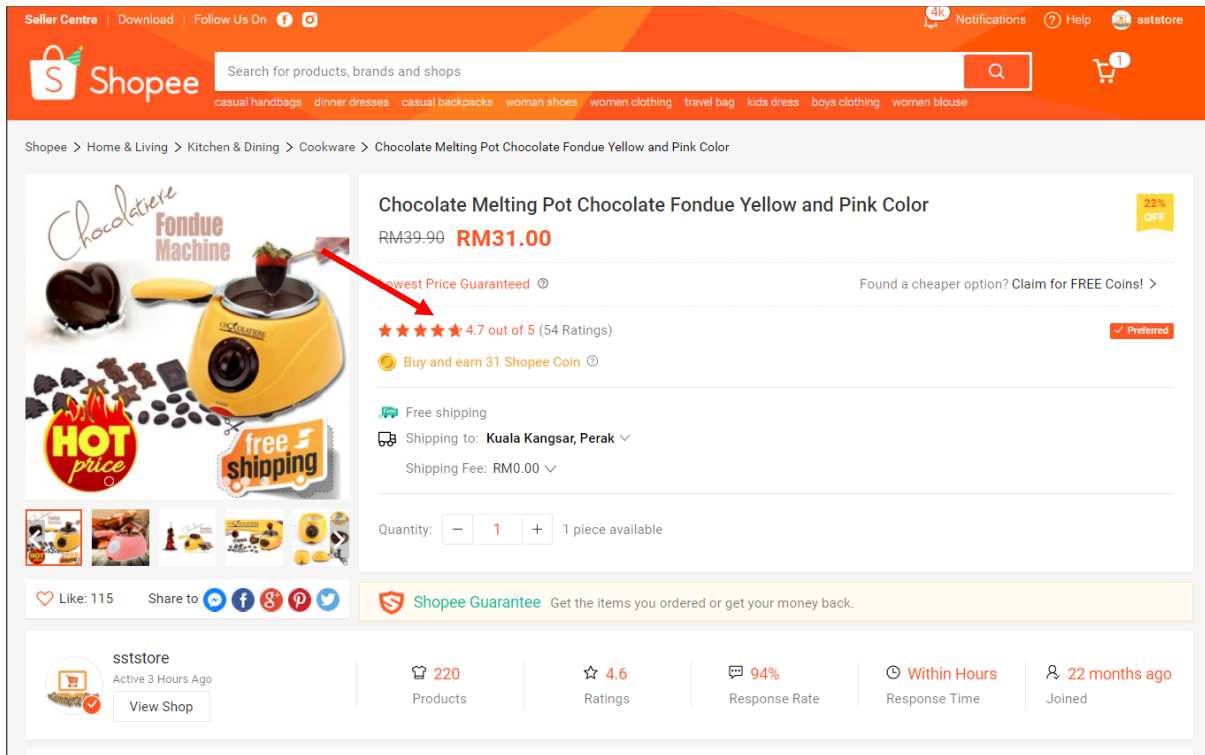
Seller Centre | Download | Follow Us On

4k Notifications ? Help sststore

Shopee

Search for products, brands and shops

1

casual handbags dinner dresses casual backpacks woman shoes women clothing travel bag kids dress boys clothing women blouse

Shopee > Home & Living > Kitchen & Dining > Cookware > Chocolate Melting Pot Chocolate Fondue Yellow and Pink Color

Chocolatiere Fondue Machine

CHOCOLATIERE

HOT price

free shipping

Chocolate Melting Pot Chocolate Fondue Yellow and Pink Color

22% OFF

RM39.90 RM31.00

Lowest Price Guaranteed

Found a cheaper option? Claim for FREE Coins! >

4.7 out of 5 (54 Ratings)

Preferred

Buy and earn 31 Shopee Coin

Free shipping

Shipping to: Kuala Kangsar, Perak

Shipping Fee: RM0.00

Quantity: − 1 + 1 piece available

Like: 115

Share to

Shopee Guarantee Get the items you ordered or get your money back.

sststore

Active 3 Hours Ago

View Shop

220 Products

4.6 Ratings

94% Response Rate

Within Hours Response Time

22 months ago Joined